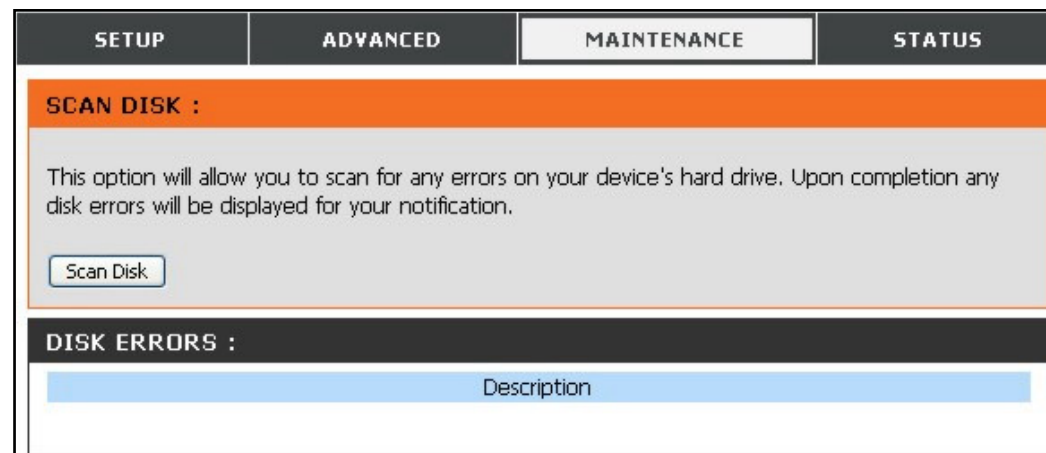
SETUP ADVANCED MAINTENANCE STATUS

SCAN DISK :

This option will allow you to scan for any errors on your device's hard drive. Upon completion any disk errors will be displayed for your notification.

Scan Disk

DISK ERRORS :

| Description |
|---|